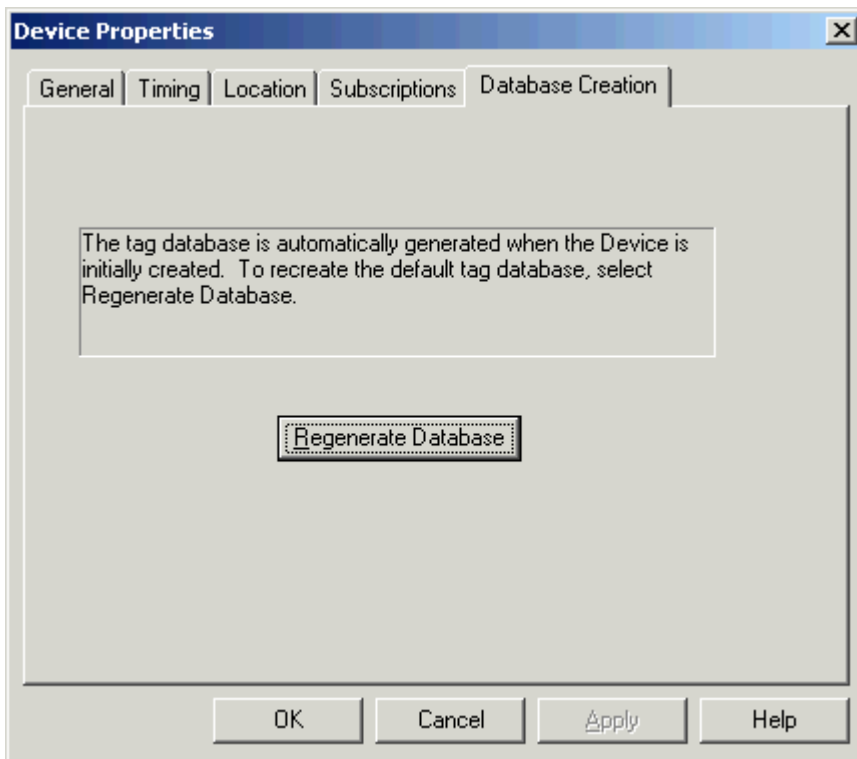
Device Properties

General | Timing | Location | Subscriptions | Database Creation

The tag database is automatically generated when the Device is initially created. To recreate the default tag database, select Regenerate Database.

Regenerate Database

OK | Cancel | Apply | Help